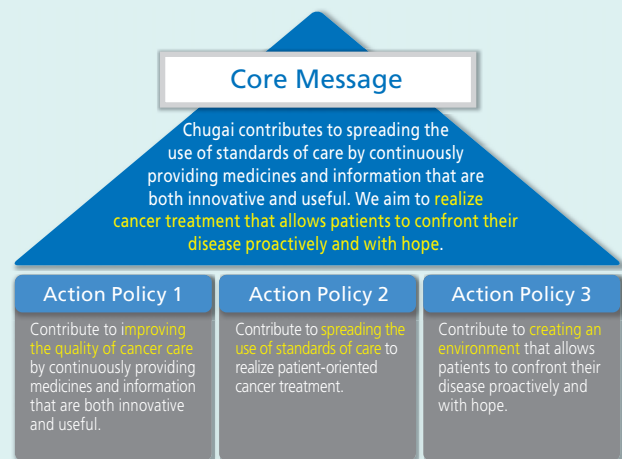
Core Message

Chugai contributes to spreading the use of standards of care by continuously providing medicines and information that are both innovative and useful. We aim to realize cancer treatment that allows patients to confront their disease proactively and with hope.

Action Policy 1

Contribute to improving the quality of cancer care by continuously providing medicines and information that are both innovative and useful.

Action Policy 2

Contribute to spreading the use of standards of care to realize patient-oriented cancer treatment.

Action Policy 3

Contribute to creating an environment that allows patients to confront their disease proactively and with hope.